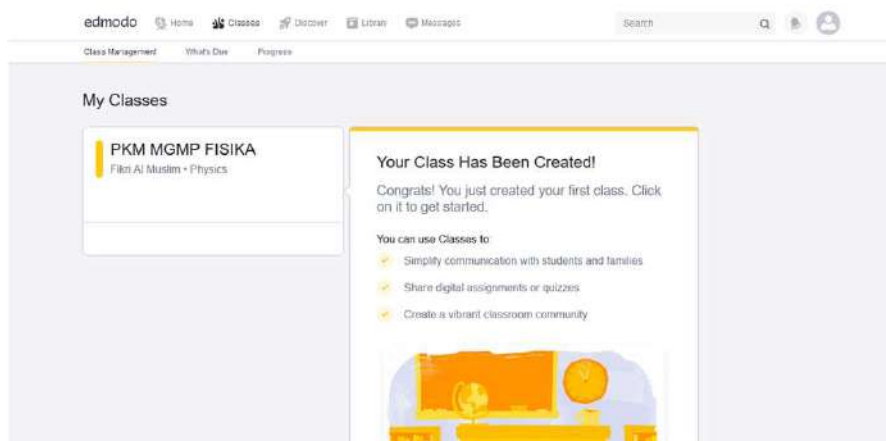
edmodo Home Classes Discover Library Messages Search

Class Management What's Due Progress

My Classes

PKM MGMP FISIKA
Fikri Al Muslim • Physics

Your Class Has Been Created!

Congrats! You just created your first class. Click on it to get started.

You can use Classes to:

Simplify communication with students and families

Share digital assignments or quizzes

Create a vibrant classroom community